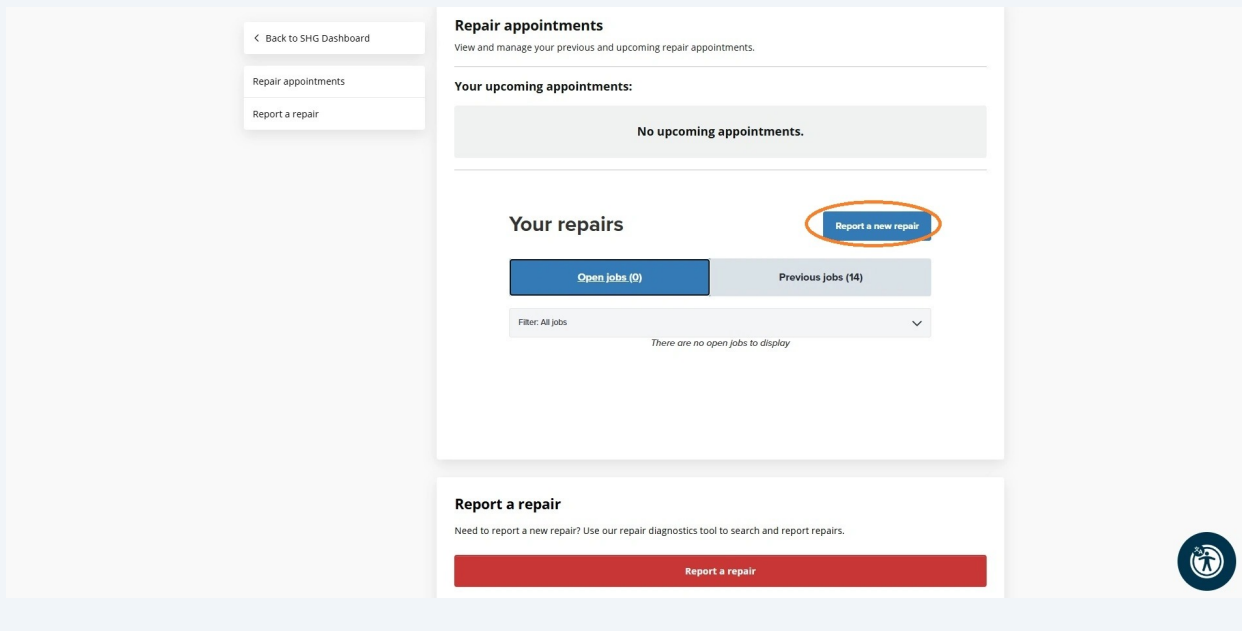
< Back to SHG Dashboard

Repair appointments

Report a repair

Repair appointments

View and manage your previous and upcoming repair appointments.

Your upcoming appointments:

No upcoming appointments.

Your repairs

Report a new repair

Open jobs (0)

Previous jobs (14)

Filter: All jobs

There are no open jobs to display

Report a repair

Need to report a new repair? Use our repair diagnostics tool to search and report repairs.

Report a repair